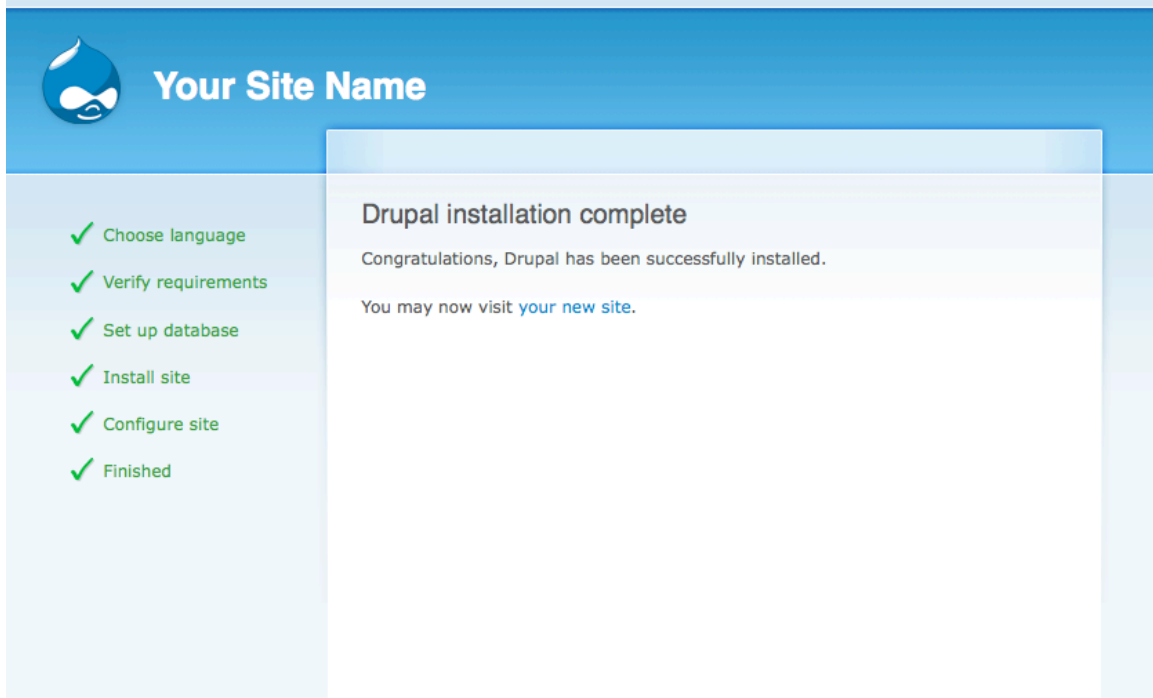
Your Site Name

Choose language
Verify requirements
Set up database
Install site
Configure site
Finished

Drupal installation complete

Congratulations, Drupal has been successfully installed.

You may now visit your new site.